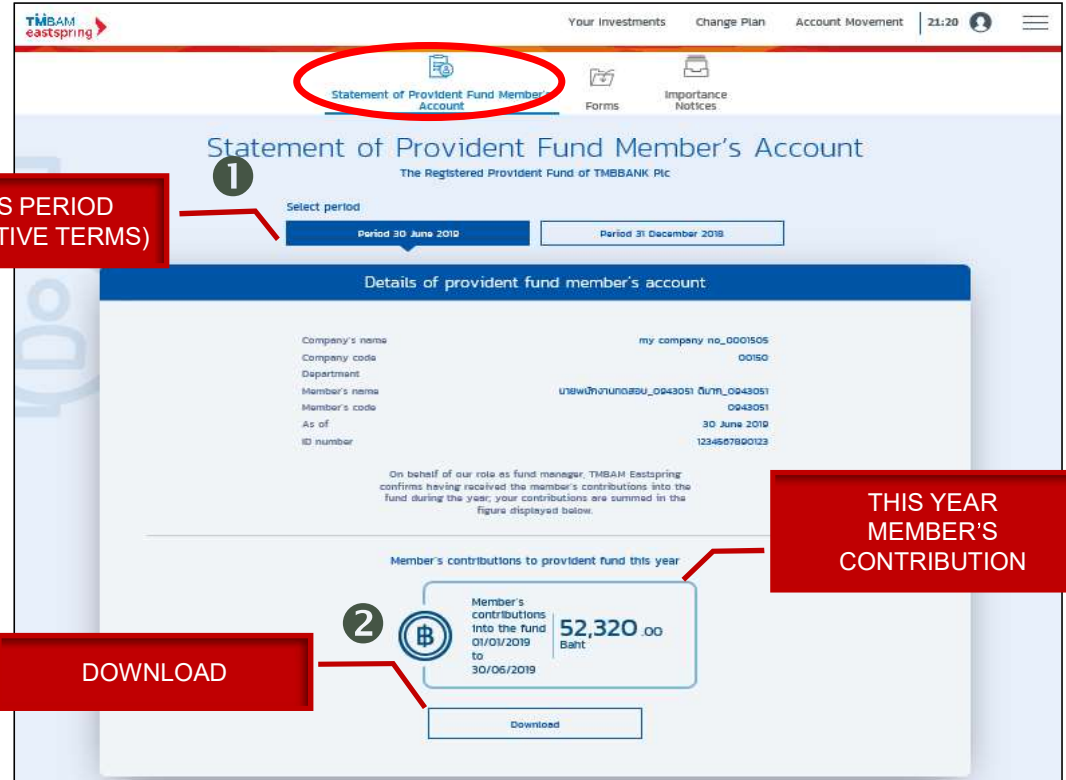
TMBAM eastspring

Your Investments Change Plan Account Movement 21:20

Statement of Provident Fund Member's Account

Forms

Importance Notices

Statement of Provident Fund Member's Account

The Registered Provident Fund of TMBBANK Plc

❶

S PERIOD
TIVE TERMS)

Select period

Period 30 June 2019

Period 31 December 2018

Details of provident fund member's account

| | |
|---|---|
| Company's name | my company no_0001505 |
| Company code | 00150 |
| Department | |
| Member's name | นายพนักงานทดสอบ_0943051 ดีมาก_0943051 |
| Member's code | 0943051 |
| As of | 30 June 2019 |
| ID number | 1234567890123 |

On behalf of our role as fund manager, TMBAM Eastspring confirms having received the member's contributions into the fund during the year; your contributions are summed in the figure displayed below.

THIS YEAR MEMBER'S CONTRIBUTION

Member's contributions to provident fund this year

❷

Member's contributions into the fund 01/01/2019 to 30/06/2019

52,320.00 Baht

DOWNLOAD

Download